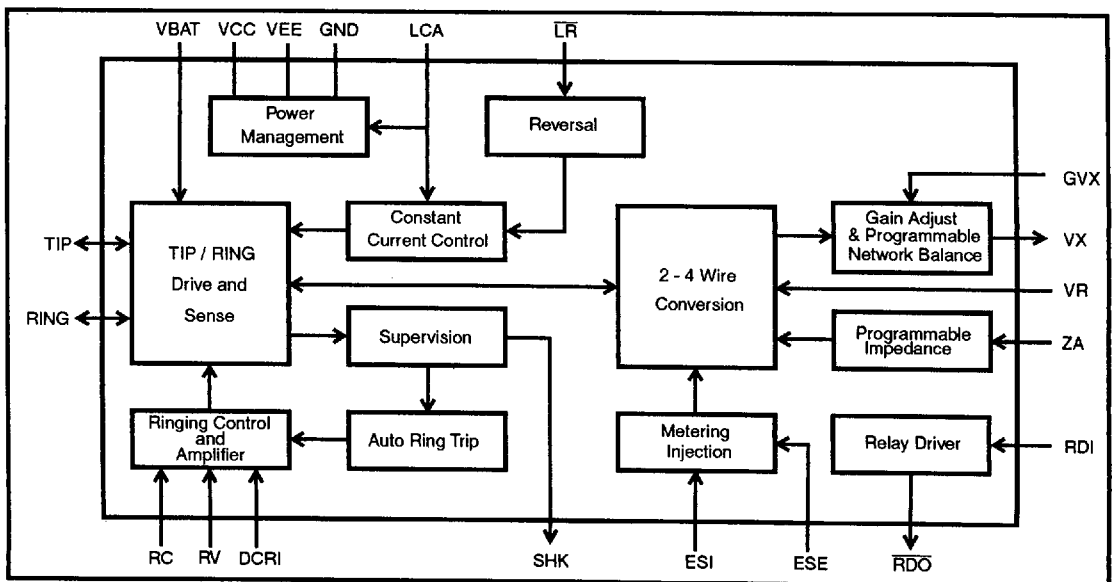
VBAT VCC VEE GND LCA $\overline{LR}$

Power Management

Reversal

GVX

TIP

RING

TIP / RING Drive and Sense

Constant Current Control

2 - 4 Wire Conversion

Gain Adjust & Programmable Network Balance

VX

VR

Supervision

Programmable Impedance

ZA

Ringing Control and Amplifier

Auto Ring Trip

Metering Injection

Relay Driver

RDI

RC RV DCRI SHK ESI ESE $\overline{RDO}$